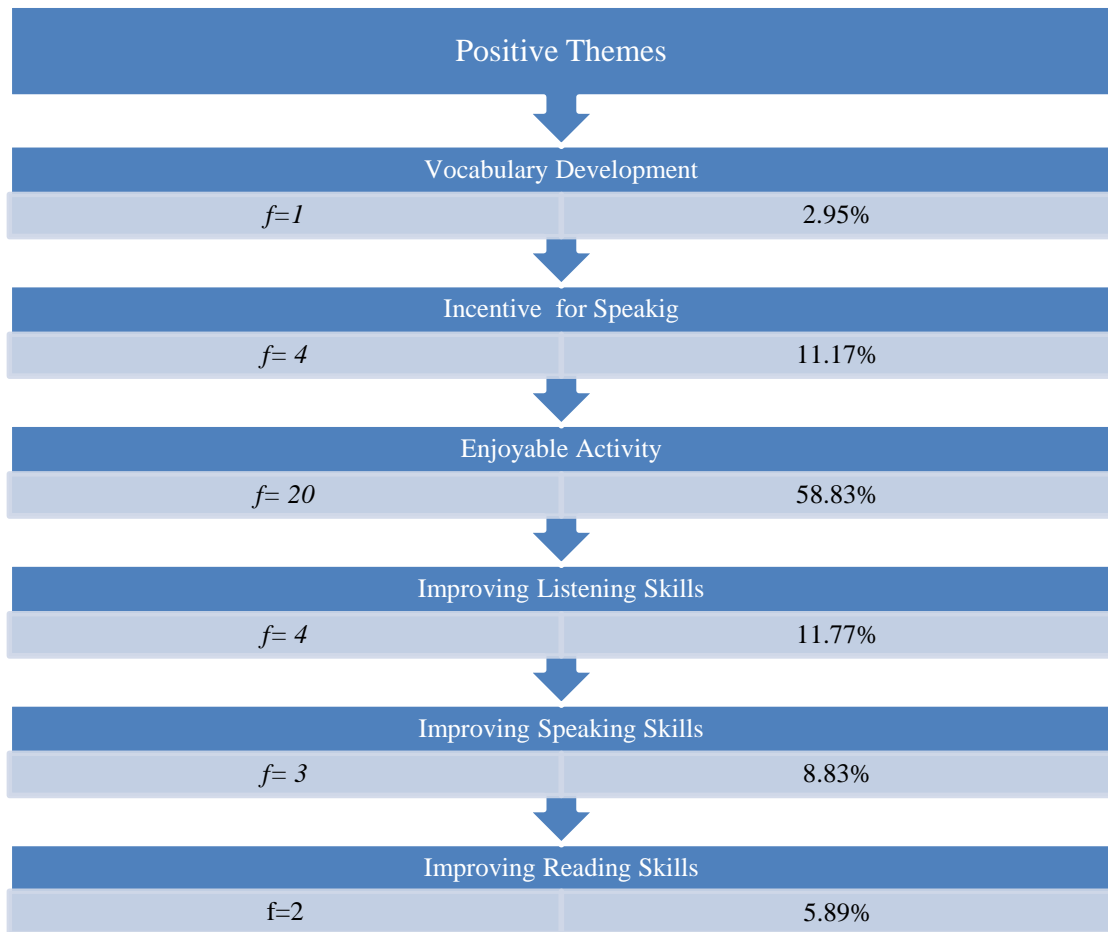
Positive Themes

Vocabulary Development

$f=1$ 2.95%

Incentive for Speakig

$f= 4$ 11.17%

Enjoyable Activity

$f= 20$ 58.83%

Improving Listening Skills

$f= 4$ 11.77%

Improving Speaking Skills

$f= 3$ 8.83%

Improving Reading Skills

f=2 5.89%